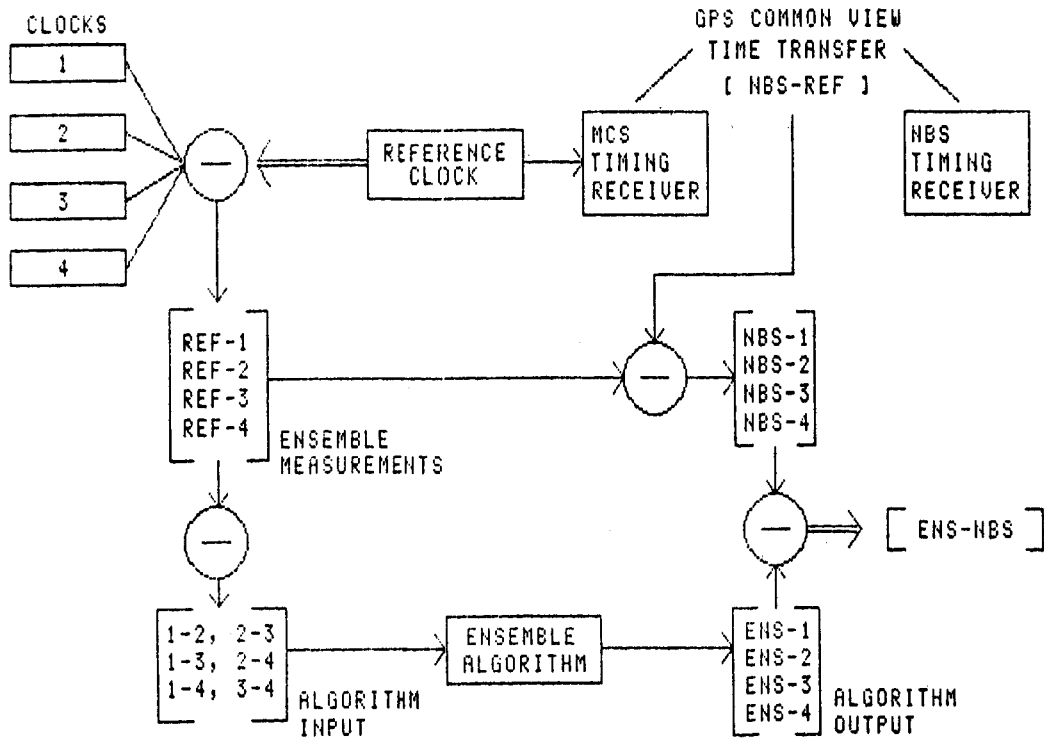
CLOCKS
1
2
3
4

GPS COMMON VIEW
TIME TRANSFER
[ NBS-REF ]

REFERENCE CLOCK

MCS TIMING RECEIVER

NBS TIMING RECEIVER

REF-1
REF-2
REF-3
REF-4

ENSEMBLE MEASUREMENTS

NBS-1
NBS-2
NBS-3
NBS-4

[ ENS-NBS ]

1-2, 2-3
1-3, 2-4
1-4, 3-4

ALGORITHM INPUT

ENSEMBLE ALGORITHM

ENS-1
ENS-2
ENS-3
ENS-4

ALGORITHM OUTPUT